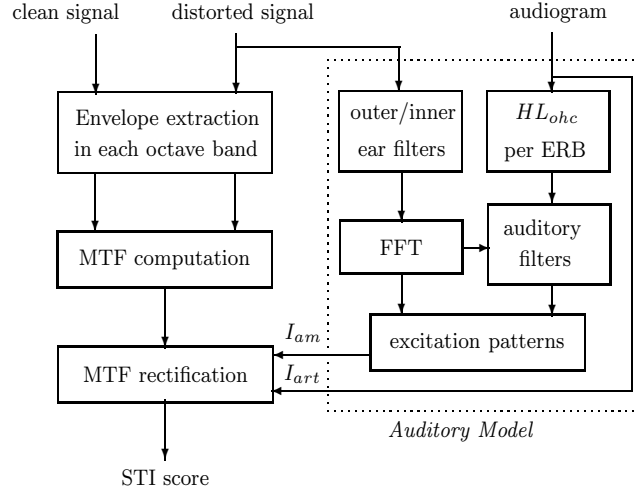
clean signal

distorted signal

audiogram

Envelope extraction in each octave band

outer/inner ear filters

$HL_{ohc}$ per ERB

FFT

auditory filters

MTF computation

excitation patterns

$I_{am}$

$I_{art}$

MTF rectification

Auditory Model

STI score